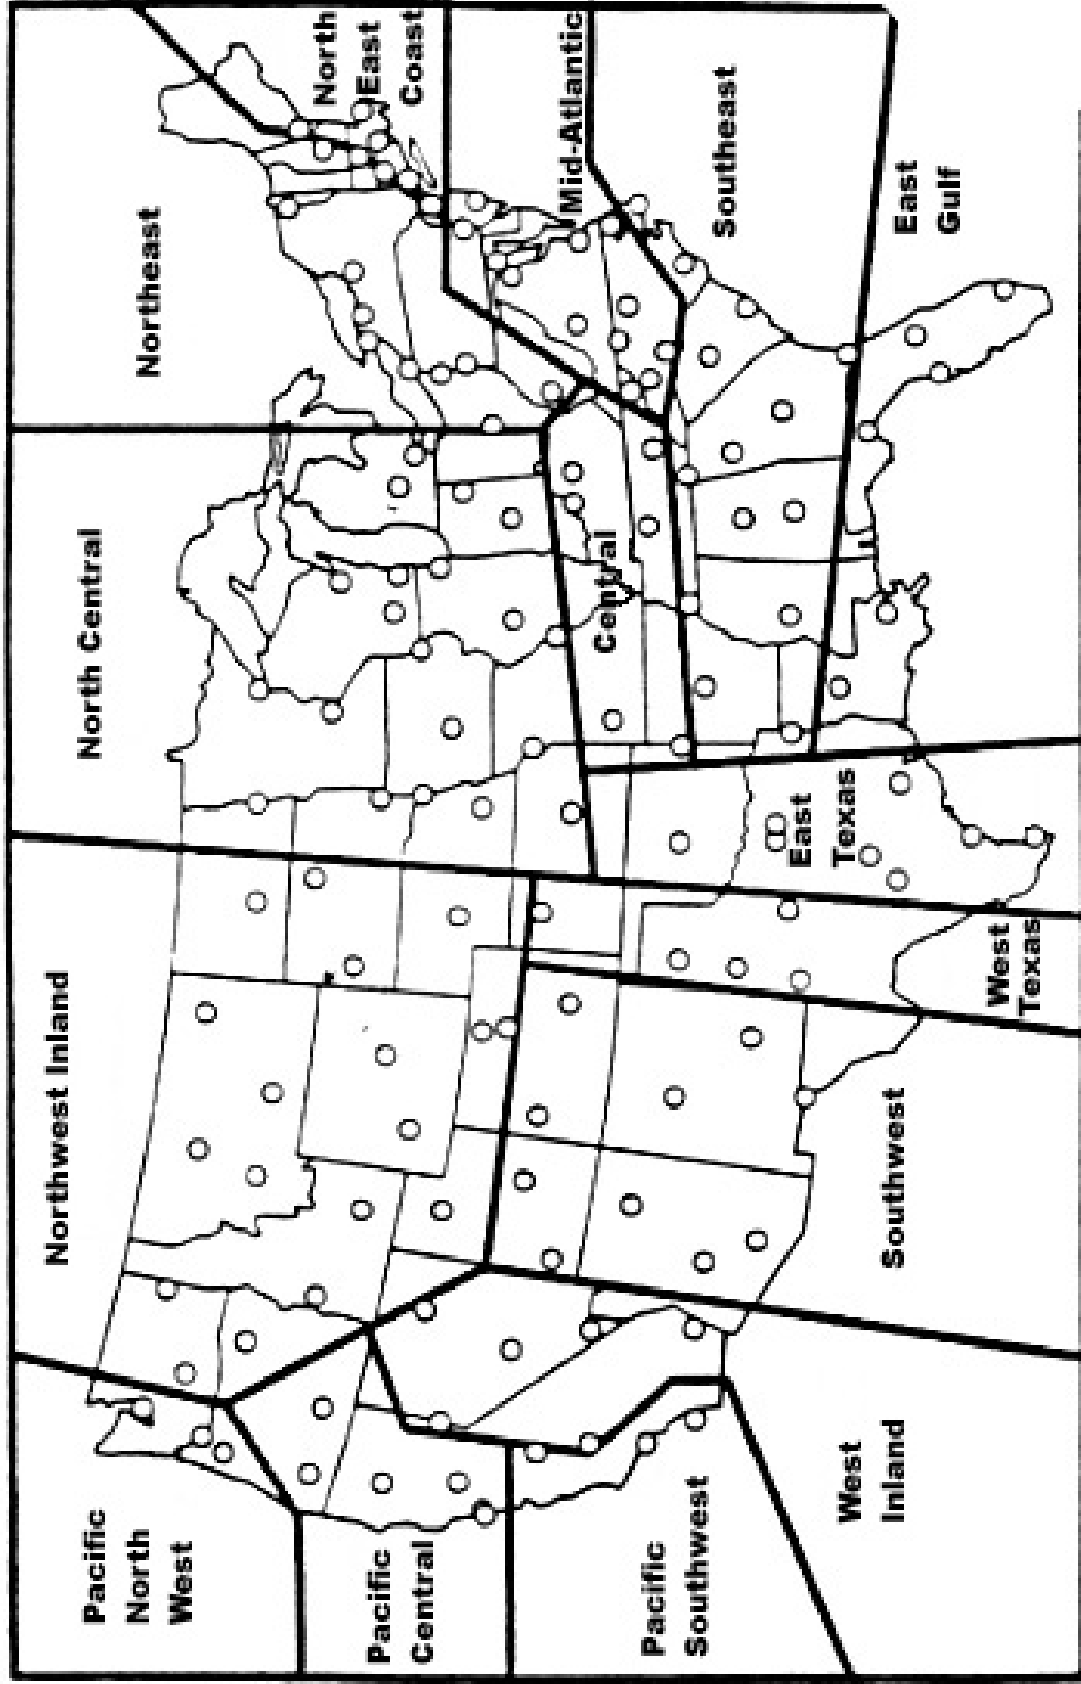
North East Coast

Mid-Atlantic

Southeast

East Gulf

Northeast

North Central

Central

East Texas

West Texas

Northwest Inland

Southwest

Pacific North West

Pacific Central

Pacific Southwest

West Inland